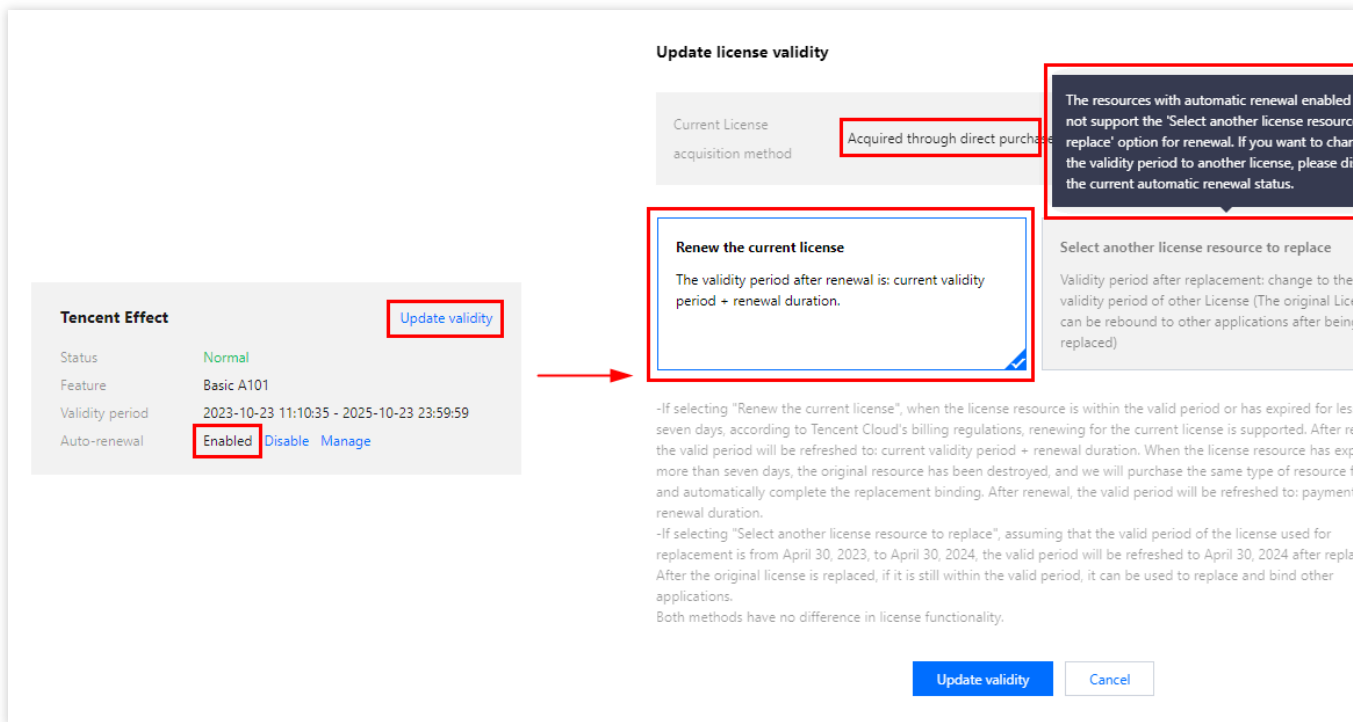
Tencent Effect

Update validity

Status Normal

Feature Basic A101

Validity period 2023-10-23 11:10:35 - 2025-10-23 23:59:59

Auto-renewal Enabled Disable Manage

Update license validity

Current License acquisition method

Acquired through direct purchase

The resources with automatic renewal enabled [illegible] not support the 'Select another license resourc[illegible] replace' option for renewal. If you want to cha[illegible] the validity period to another license, please di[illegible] the current automatic renewal status.

Renew the current license

The validity period after renewal is: current validity period + renewal duration.

Select another license resource to replace

Validity period after replacement: change to the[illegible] validity period of other License (The original Lic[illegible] can be rebound to other applications after bein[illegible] replaced)

-If selecting "Renew the current license", when the license resource is within the valid period or has expired for les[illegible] seven days, according to Tencent Cloud's billing regulations, renewing for the current license is supported. After r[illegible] the valid period will be refreshed to: current validity period + renewal duration. When the license resource has exp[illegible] more than seven days, the original resource has been destroyed, and we will purchase the same type of resource f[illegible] and automatically complete the replacement binding. After renewal, the valid period will be refreshed to: payment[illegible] renewal duration.
-If selecting "Select another license resource to replace", assuming that the valid period of the license used for replacement is from April 30, 2023, to April 30, 2024, the valid period will be refreshed to April 30, 2024 after repla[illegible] After the original license is replaced, if it is still within the valid period, it can be used to replace and bind other applications.
Both methods have no difference in license functionality.

Update validity

Cancel